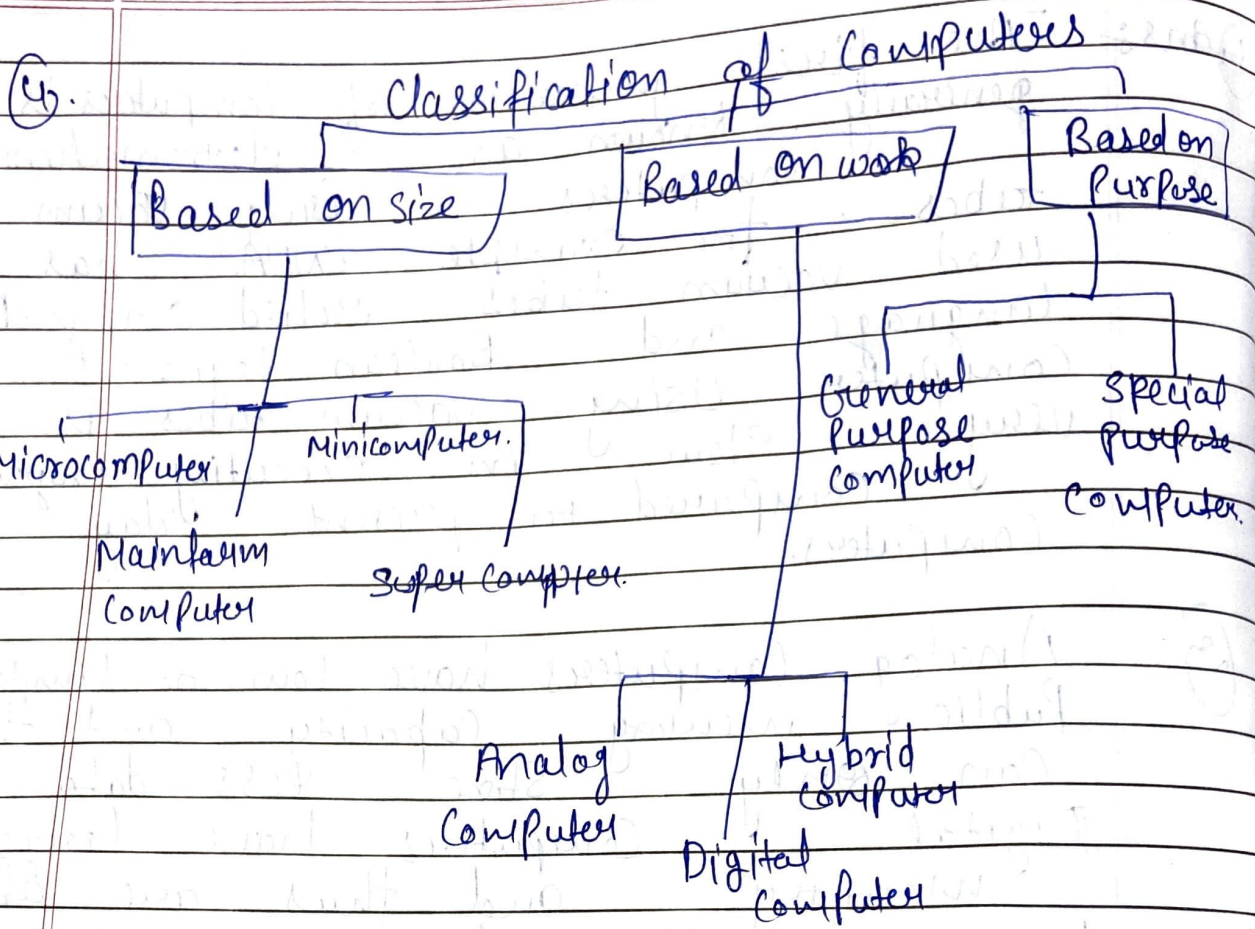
(4). Classification of Computers

Based on size

Based on work

Based on Purpose

Microcomputer

Minicomputer.

Mainfarm Computer

Super Computer.

General Purpose Computer

Special purpose Computer.

Analog Computer

Hybrid Computer

Digital Computer